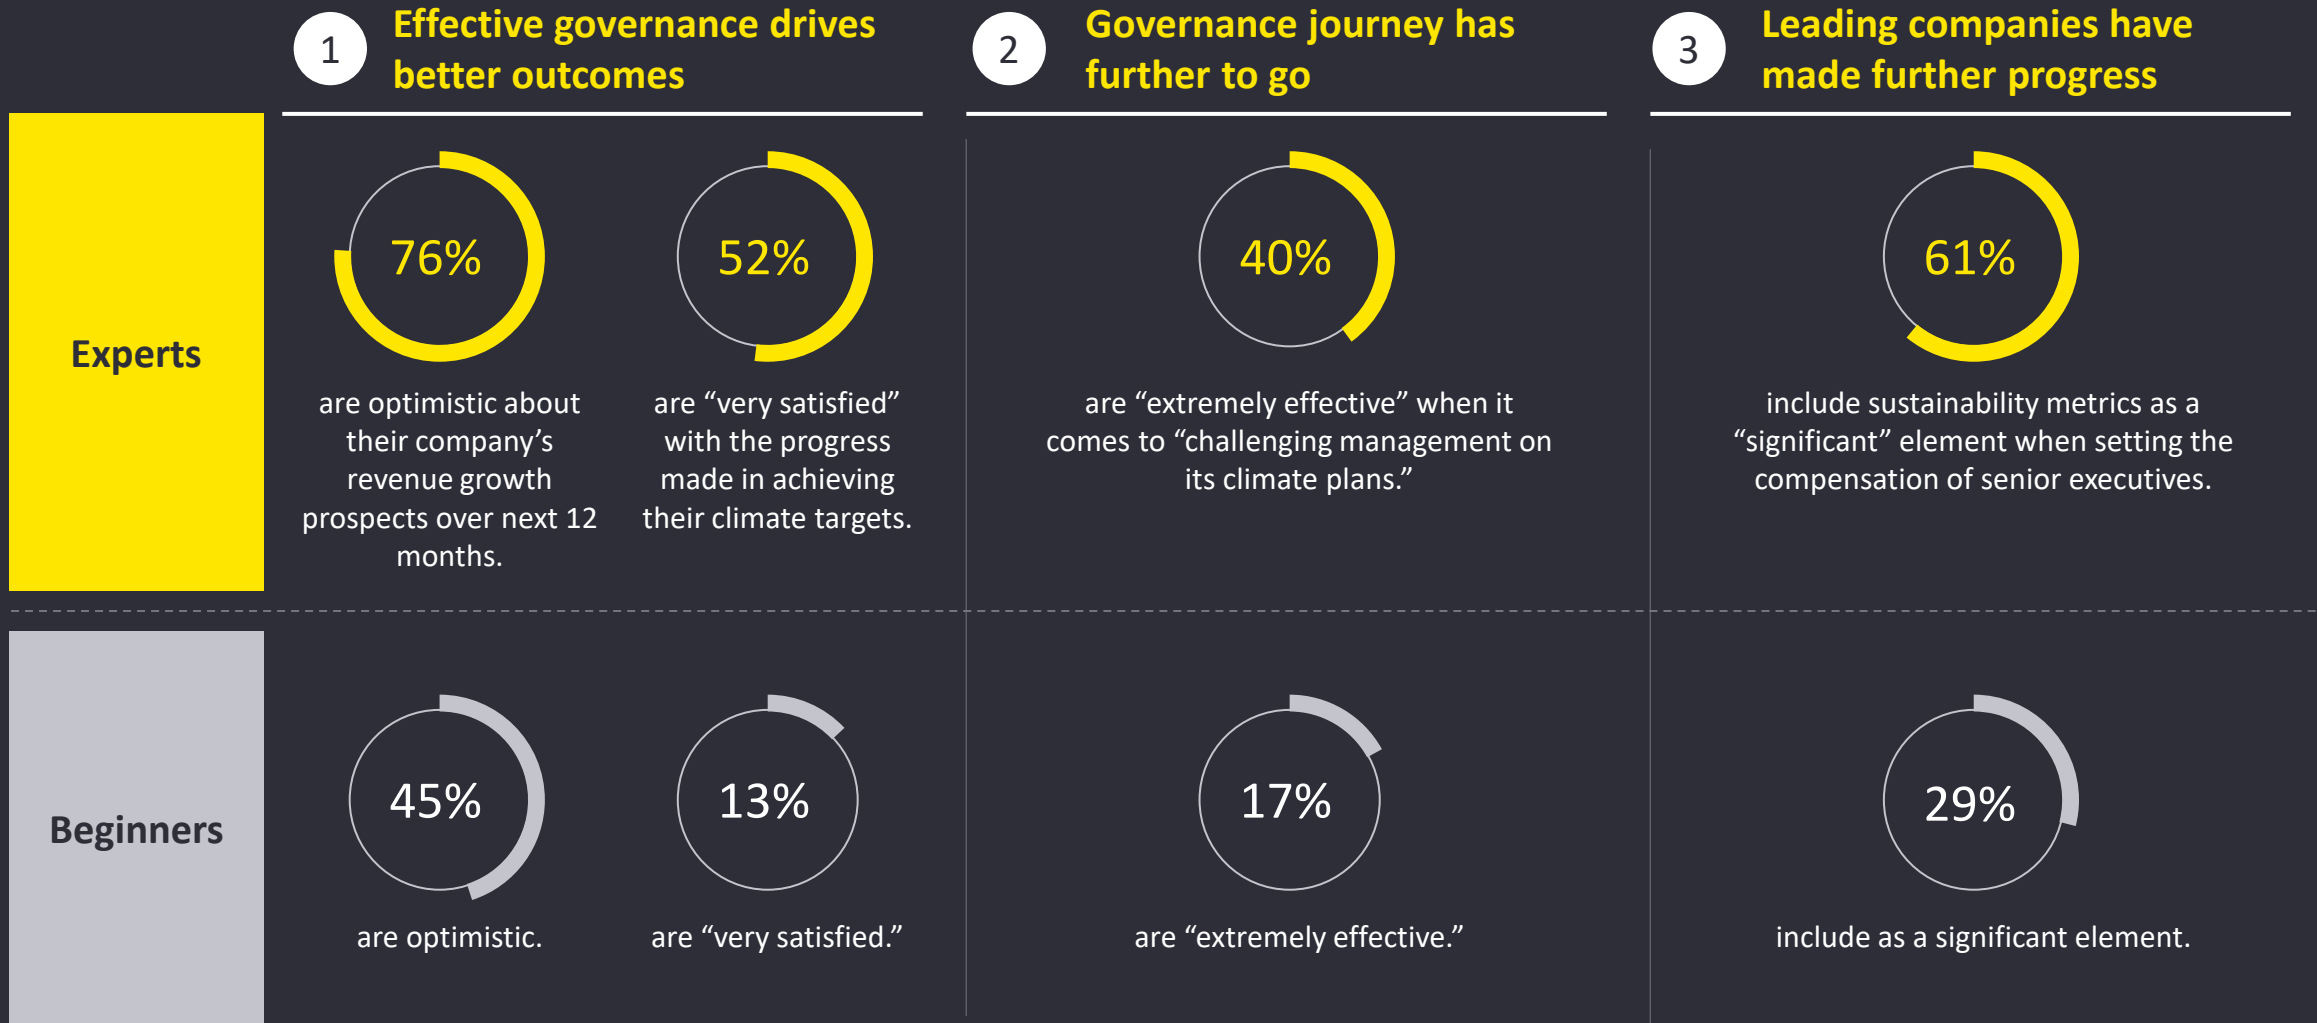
1 Effective governance drives better outcomes

2 Governance journey has further to go

3 Leading companies have made further progress

Experts

76%

are optimistic about their company’s revenue growth prospects over next 12 months.

52%

are “very satisfied” with the progress made in achieving their climate targets.

40%

are “extremely effective” when it comes to “challenging management on its climate plans.”

61%

include sustainability metrics as a “significant” element when setting the compensation of senior executives.

Beginners

45%

are optimistic.

13%

are “very satisfied.”

17%

are “extremely effective.”

29%

include as a significant element.